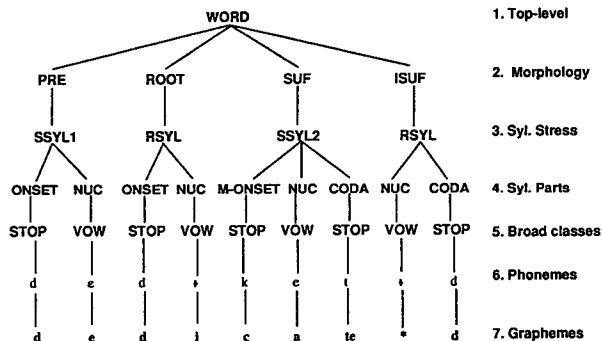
WORD

PRE ROOT SUF ISUF

SSYL1 RSYL SSYL2 RSYL

ONSET NUC ONSET NUC M-ONSET NUC CODA NUC CODA

STOP VOW STOP VOW STOP VOW STOP VOW STOP

d ɛ d ɨ k e t ɨ d

d e d i c a te * d

1. Top-level

2. Morphology

3. Syl. Stress

4. Syl. Parts

5. Broad classes

6. Phonemes

7. Graphemes